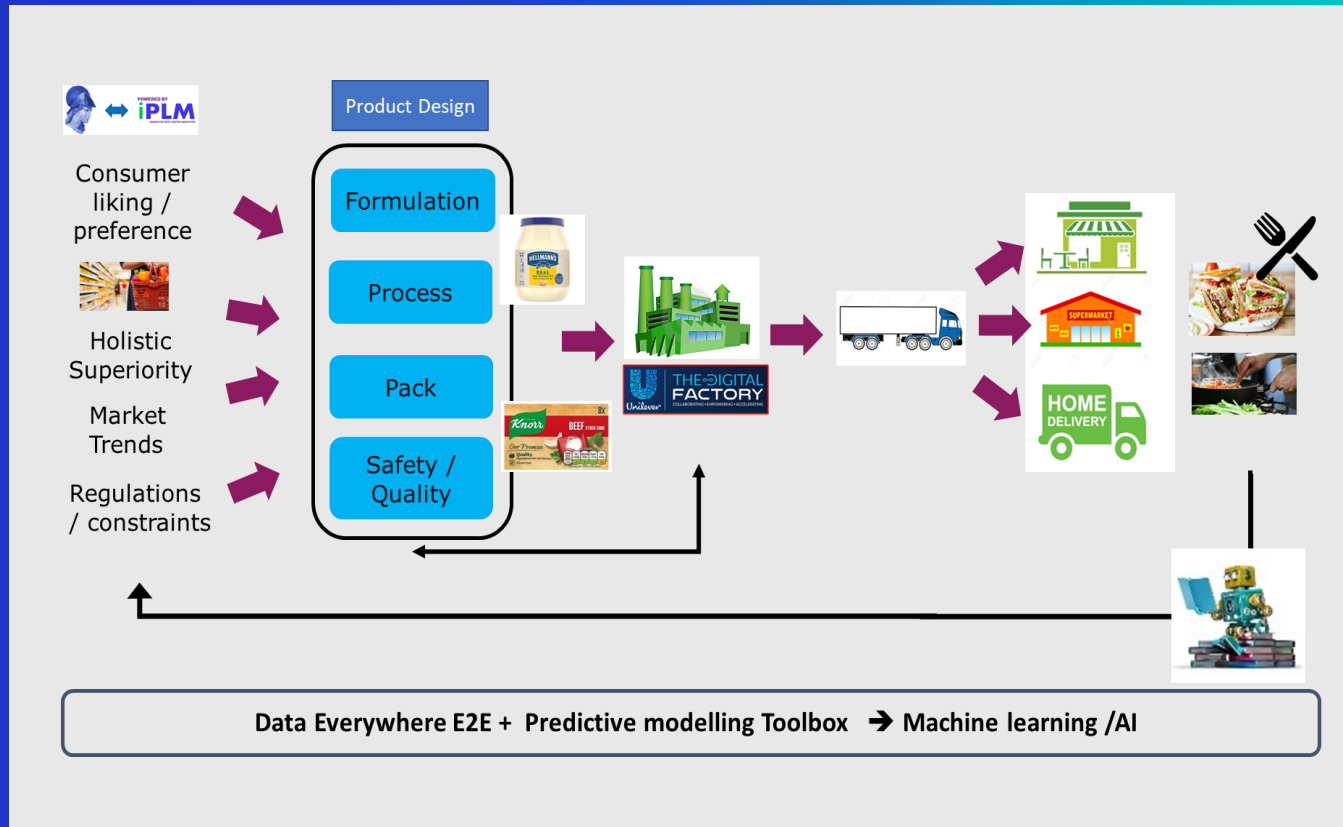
POWERED BY iPLM

Consumer liking / preference

Holistic Superiority

Market Trends

Regulations / constraints

Product Design

Formulation

Process

Pack

Safety / Quality

HELLMANN'S REAL

Knorr BEEF

Unilever THE DIGITAL FACTORY

SUPERMARKET

HOME DELIVERY

Data Everywhere E2E + Predictive modelling Toolbox ➔ Machine learning /AI